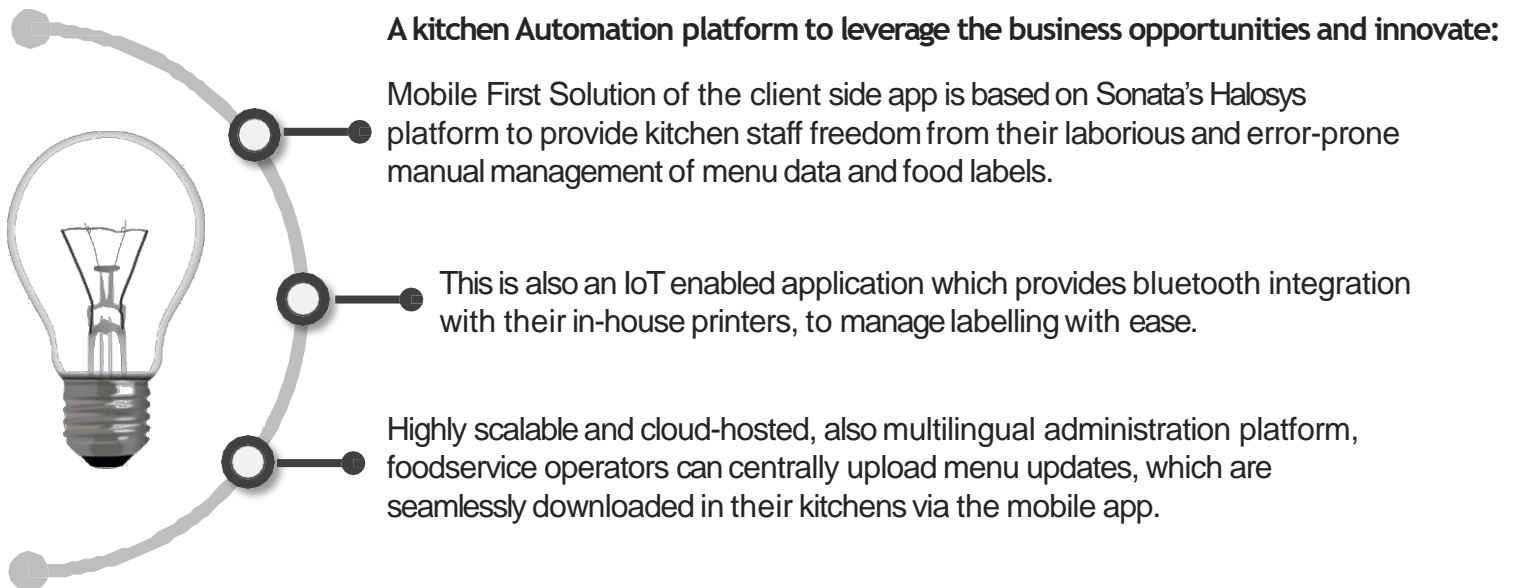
A kitchen Automation platform to leverage the business opportunities and innovate:

Mobile First Solution of the client side app is based on Sonata's Halosys platform to provide kitchen staff freedom from their laborious and error-prone manual management of menu data and food labels.

This is also an IoT enabled application which provides bluetooth integration with their in-house printers, to manage labelling with ease.

Highly scalable and cloud-hosted, also multilingual administration platform, foodservice operators can centrally upload menu updates, which are seamlessly downloaded in their kitchens via the mobile app.